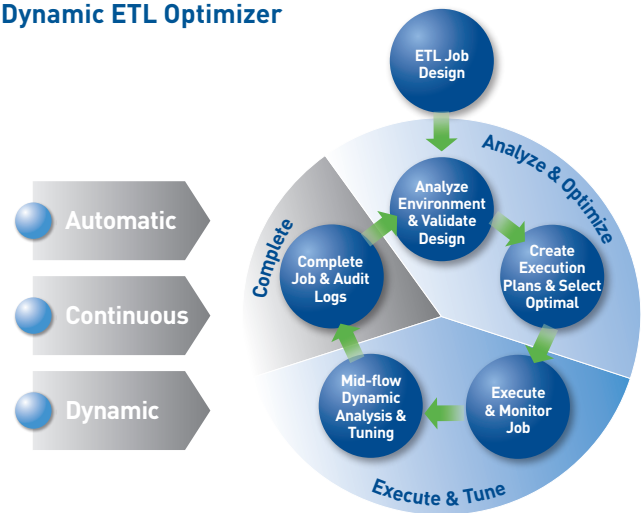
Dynamic ETL Optimizer

Automatic

Continuous

Dynamic

ETL Job Design

Analyze & Optimize

Analyze Environment & Validate Design

Create Execution Plans & Select Optimal

Execute & Monitor Job

Mid-flow Dynamic Analysis & Tuning

Complete Job & Audit Logs

Complete

Execute & Tune